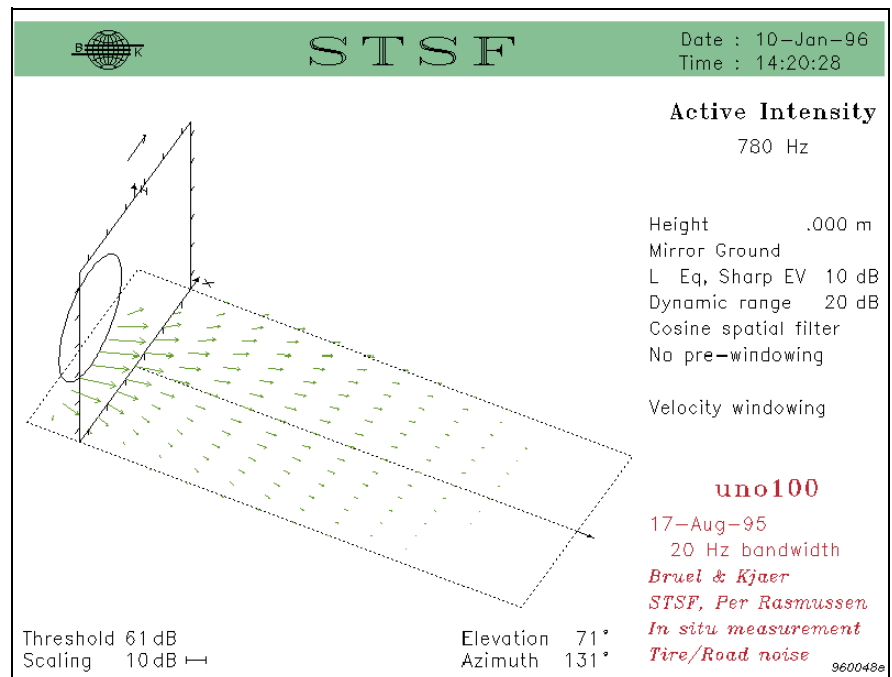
B K

STSF

Date : 10–Jan–96
Time : 14:20:28

Active Intensity
780 Hz

Height .000 m
Mirror Ground
L Eq, Sharp EV 10 dB
Dynamic range 20 dB
Cosine spatial filter
No pre–windowing

Velocity windowing

X

uno100
17–Aug–95
20 Hz bandwidth
Bruel & Kjaer
STSF, Per Rasmussen
In situ measurement
Tire/Road noise

Threshold 61 dB
Scaling 10 dB

Elevation 71°
Azimuth 131°

960048e